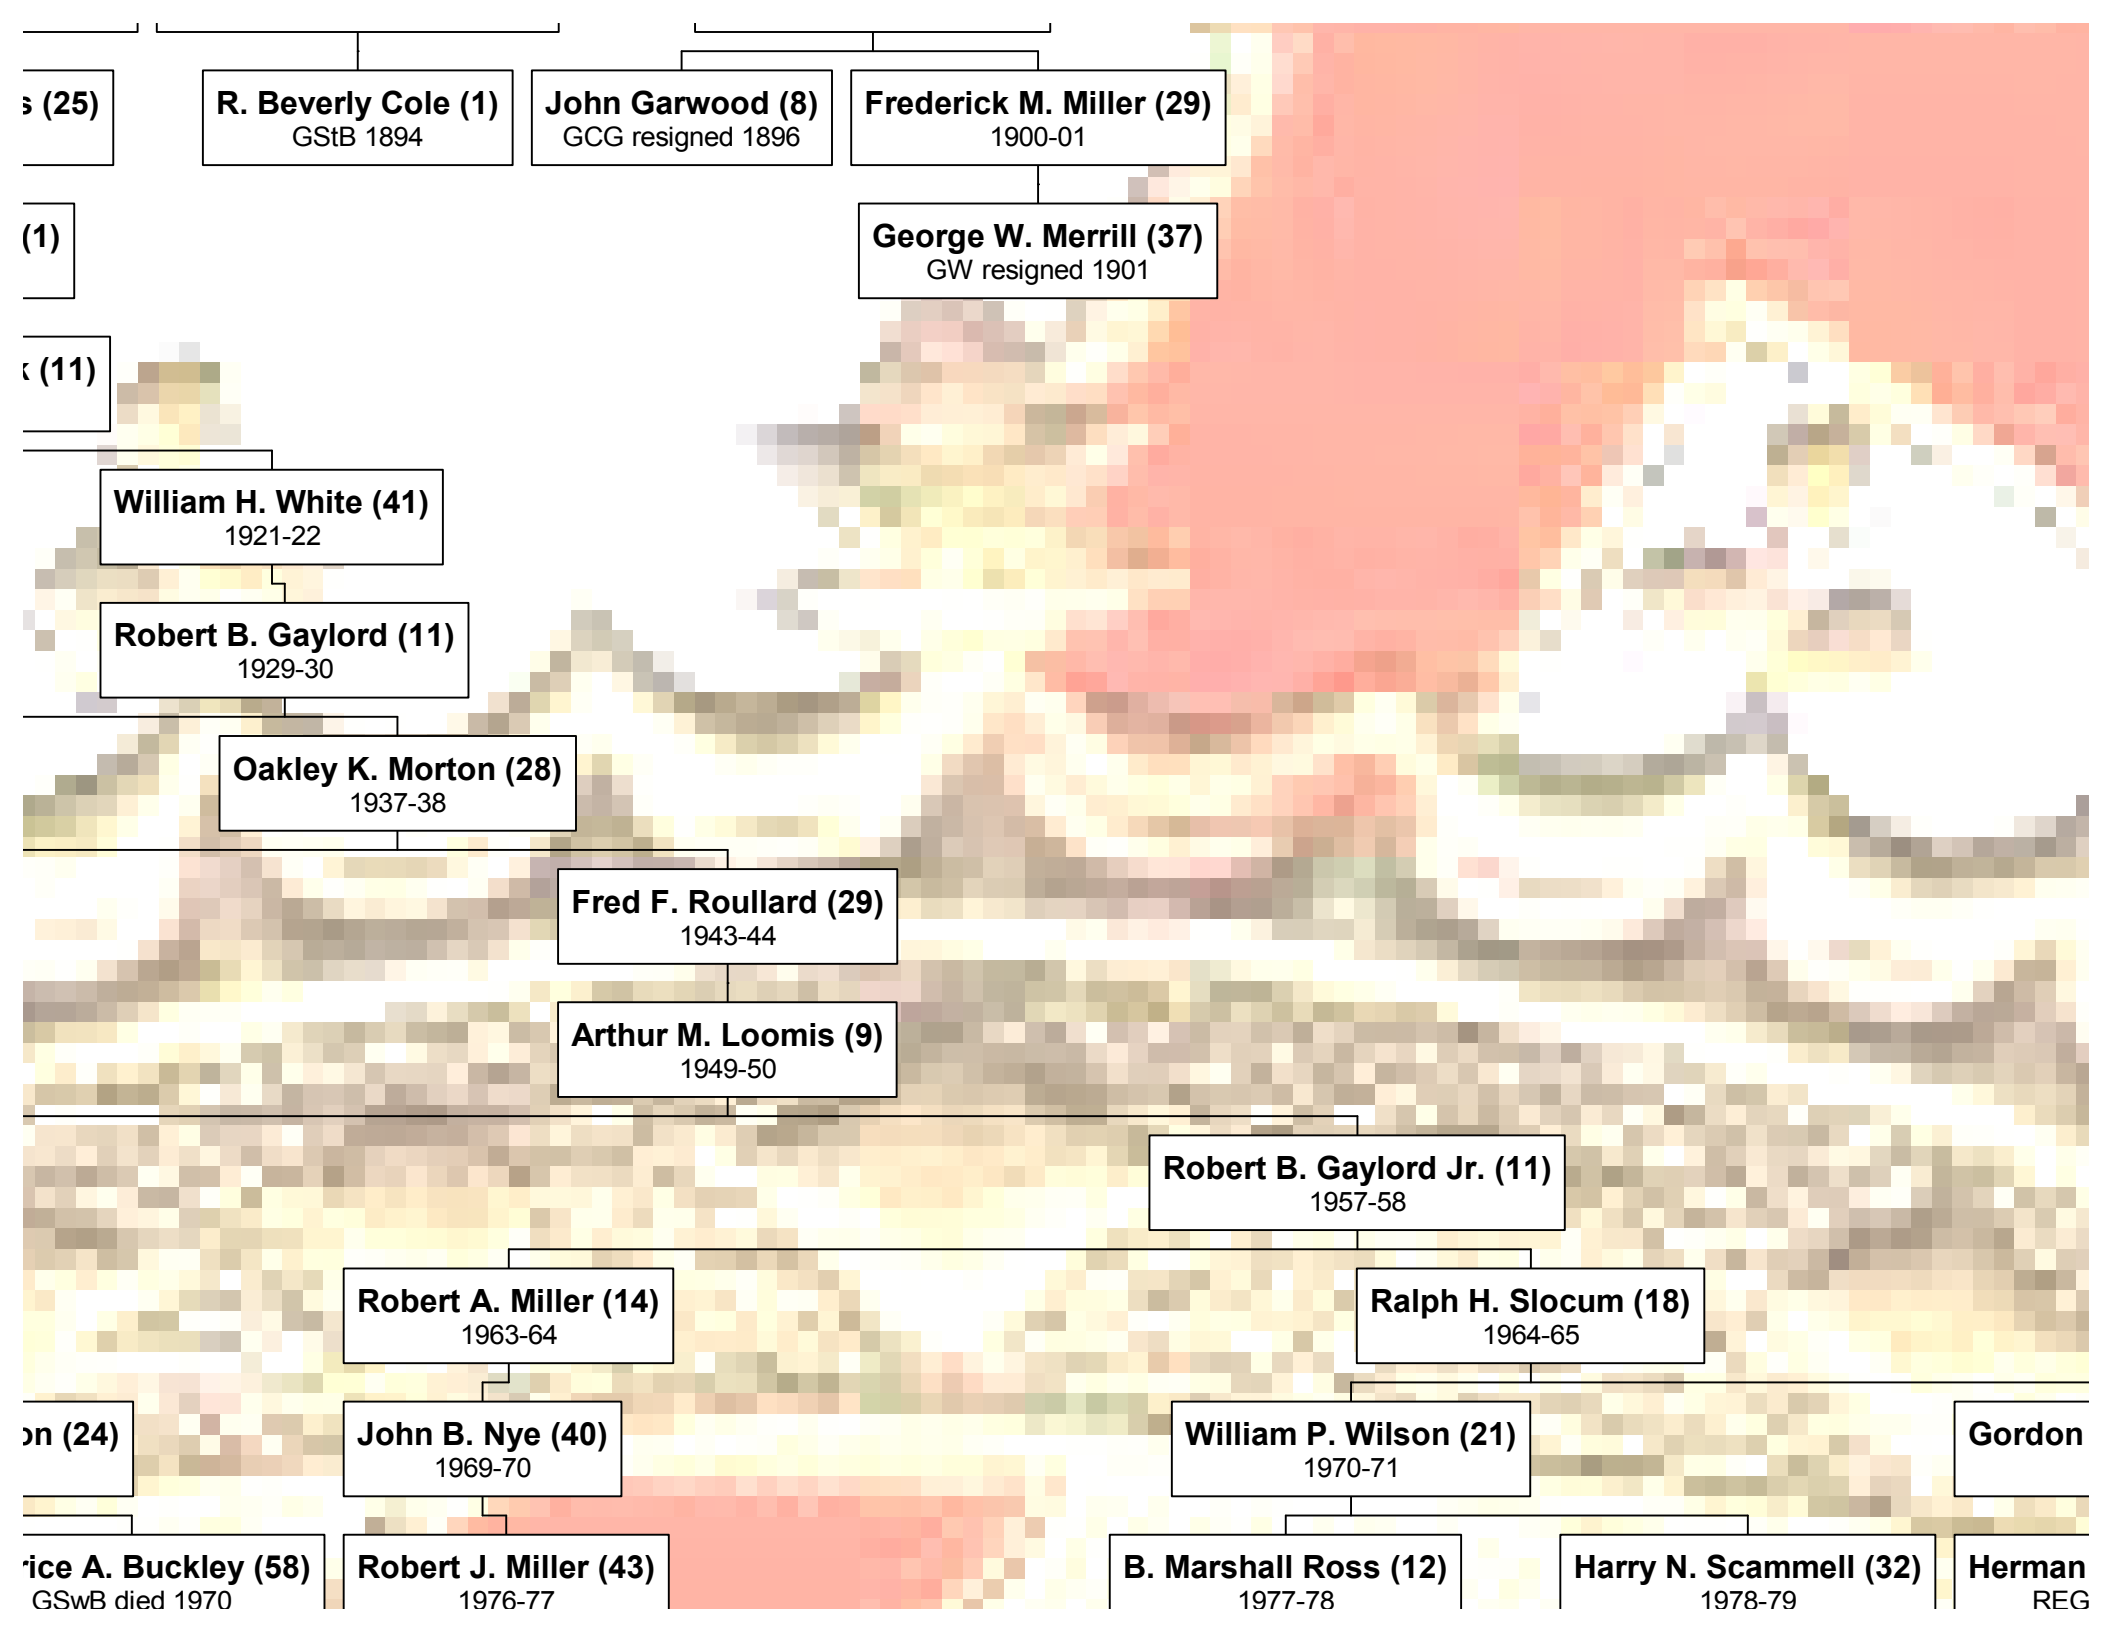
s (25)

R. Beverly Cole (1)
GStB 1894

John Garwood (8)
GCG resigned 1896

Frederick M. Miller (29)
1900-01

(1)

George W. Merrill (37)
GW resigned 1901

(11)

William H. White (41)
1921-22

Robert B. Gaylord (11)
1929-30

Oakley K. Morton (28)
1937-38

Fred F. Roullard (29)
1943-44

Arthur M. Loomis (9)
1949-50

Robert B. Gaylord Jr. (11)
1957-58

Robert A. Miller (14)
1963-64

Ralph H. Slocum (18)
1964-65

on (24)

John B. Nye (40)
1969-70

William P. Wilson (21)
1970-71

Gordon

rice A. Buckley (58)
GSwB died 1970

Robert J. Miller (43)
1976-77

B. Marshall Ross (12)
1977-78

Harry N. Scammell (32)
1978-79

Herman
REG